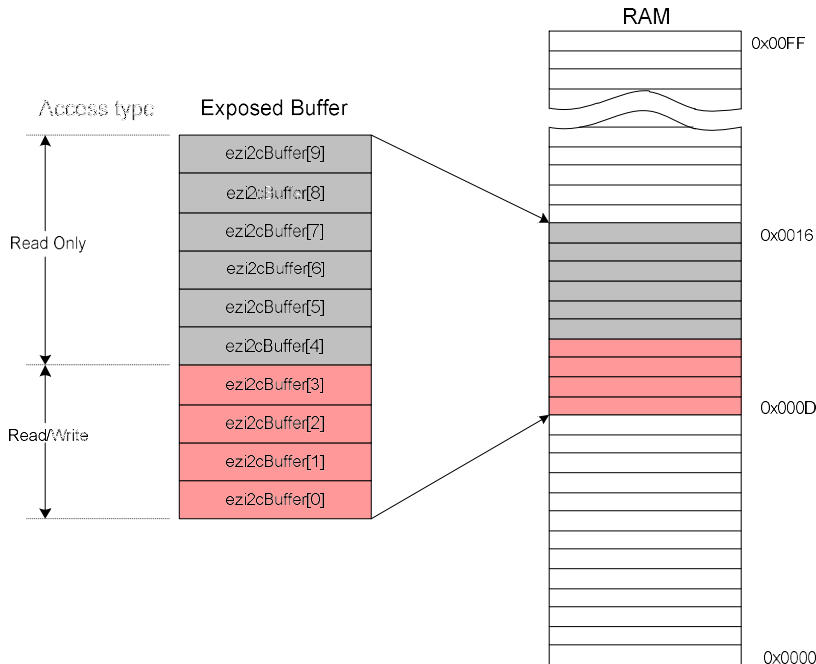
RAM

0x00FF

Access type

Exposed Buffer

ezi2cBuffer[9]

ezi2cBuffer[8]

ezi2cBuffer[7]

ezi2cBuffer[6]

ezi2cBuffer[5]

ezi2cBuffer[4]

ezi2cBuffer[3]

ezi2cBuffer[2]

ezi2cBuffer[1]

ezi2cBuffer[0]

Read Only

Read/Write

0x0016

0x000D

0x0000